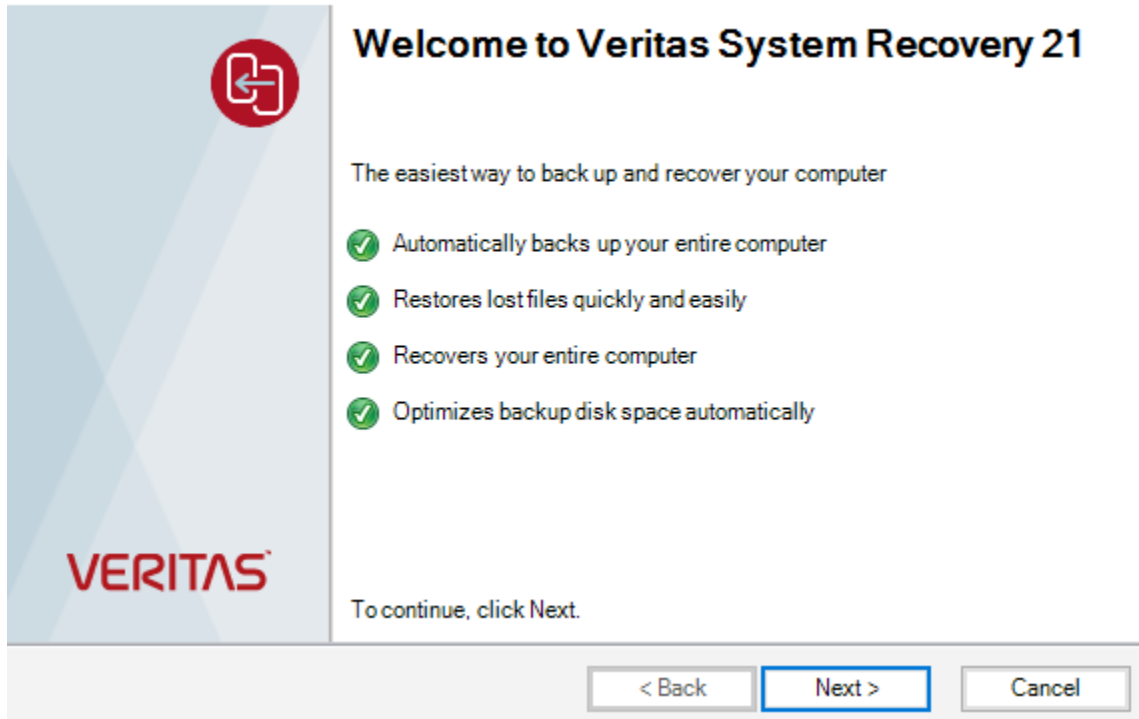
VERITAS

Welcome to Veritas System Recovery 21

The easiest way to back up and recover your computer

Automatically backs up your entire computer

Restores lost files quickly and easily

Recovers your entire computer

Optimizes backup disk space automatically

To continue, click Next.

< Back
Next >
Cancel